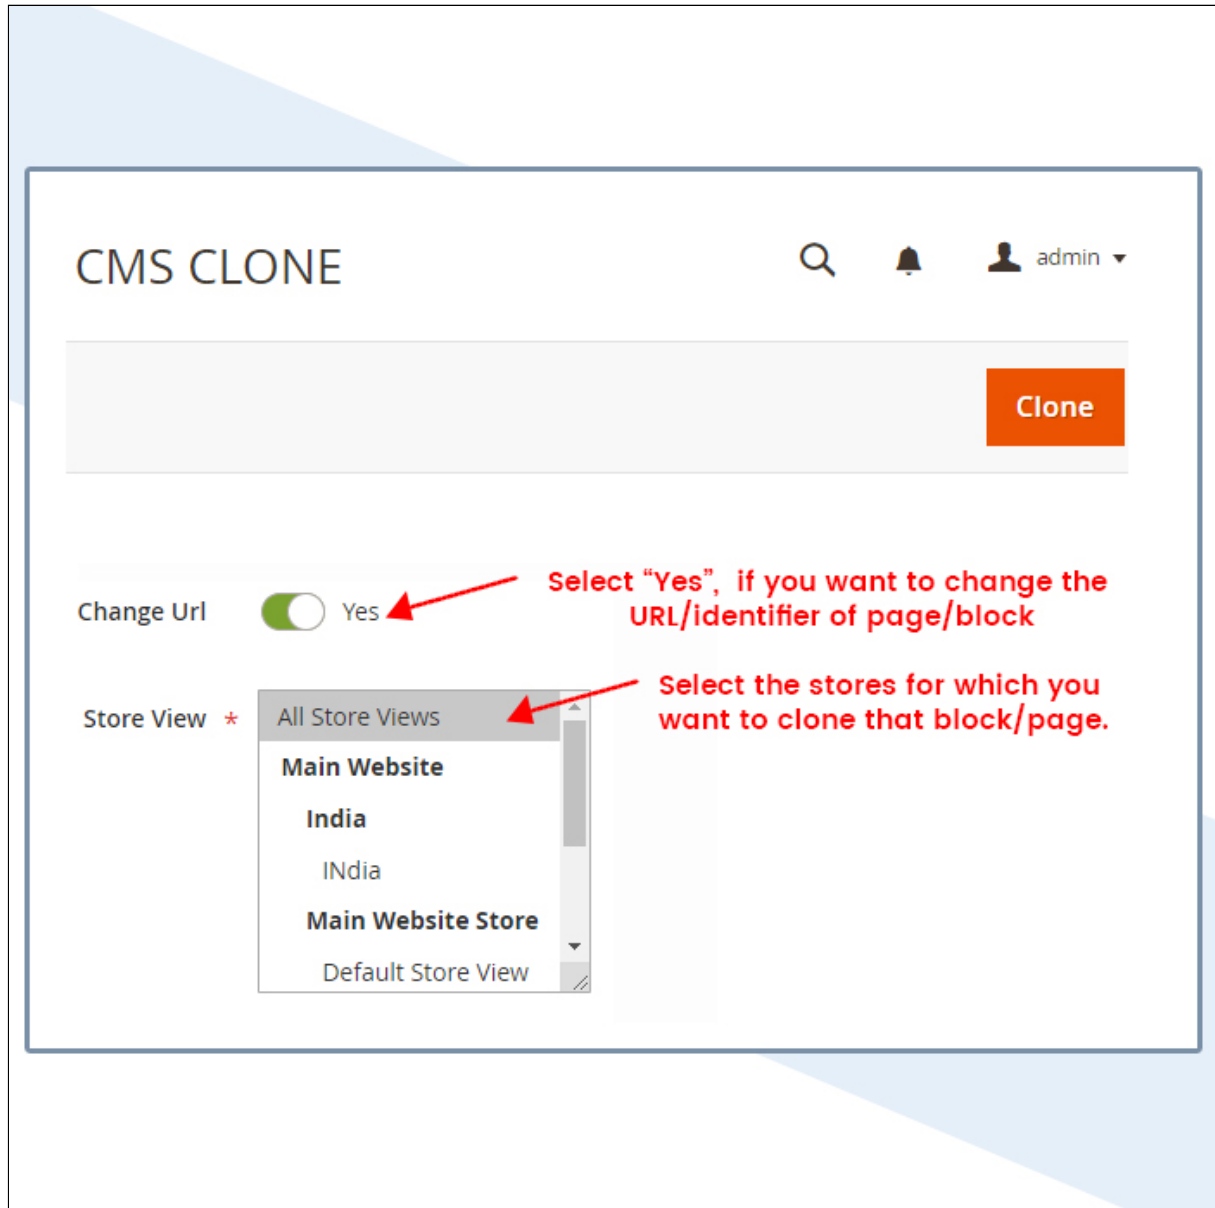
CMS CLONE

admin

Clone

Change Url Yes

Select "Yes", if you want to change the URL/identifier of page/block

Store View *

All Store Views
Main Website
India
INdia
Main Website Store
Default Store View

Select the stores for which you want to clone that block/page.